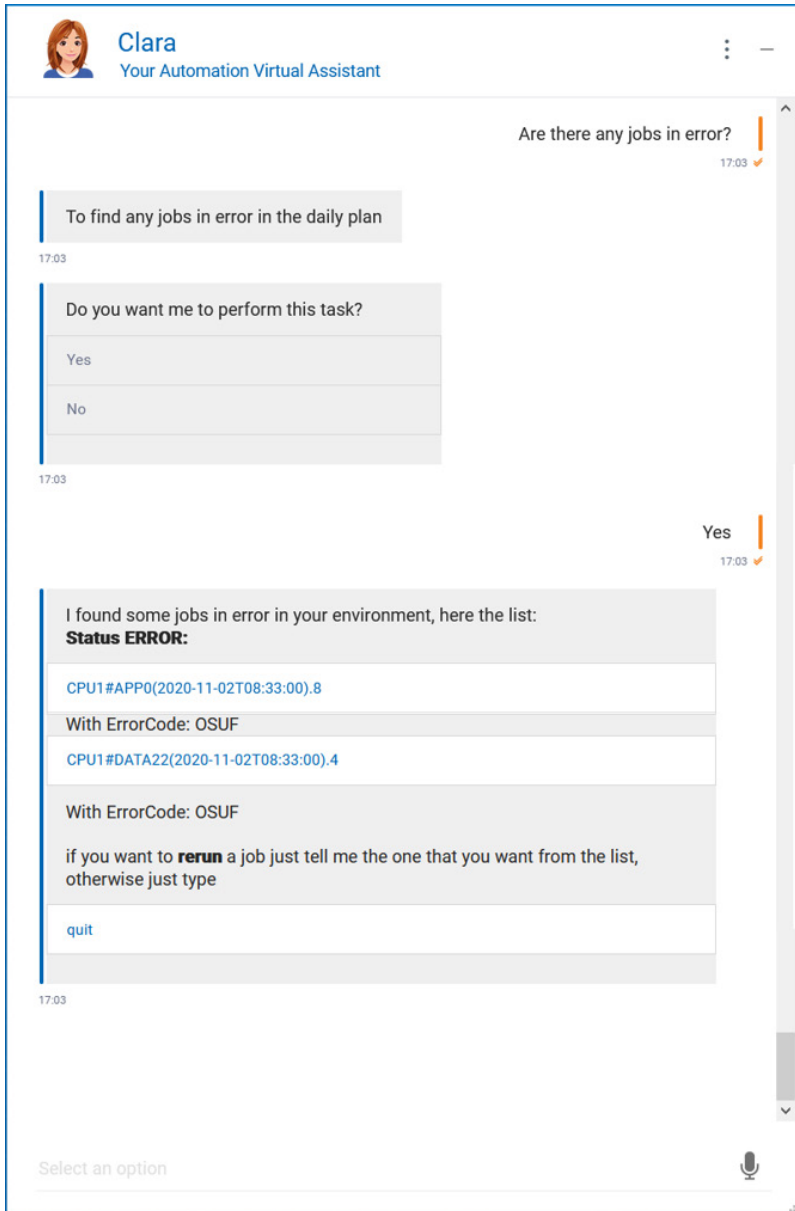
Clara
Your Automation Virtual Assistant

Are there any jobs in error?
17:03

To find any jobs in error in the daily plan
17:03

Do you want me to perform this task?

Yes

No
17:03

Yes
17:03

I found some jobs in error in your environment, here the list:
**Status ERROR:**

CPU1#APP0(2020-11-02T08:33:00).8

With ErrorCode: OSUF

CPU1#DATA22(2020-11-02T08:33:00).4

With ErrorCode: OSUF

if you want to **rerun** a job just tell me the one that you want from the list, otherwise just type

quit
17:03

Select an option